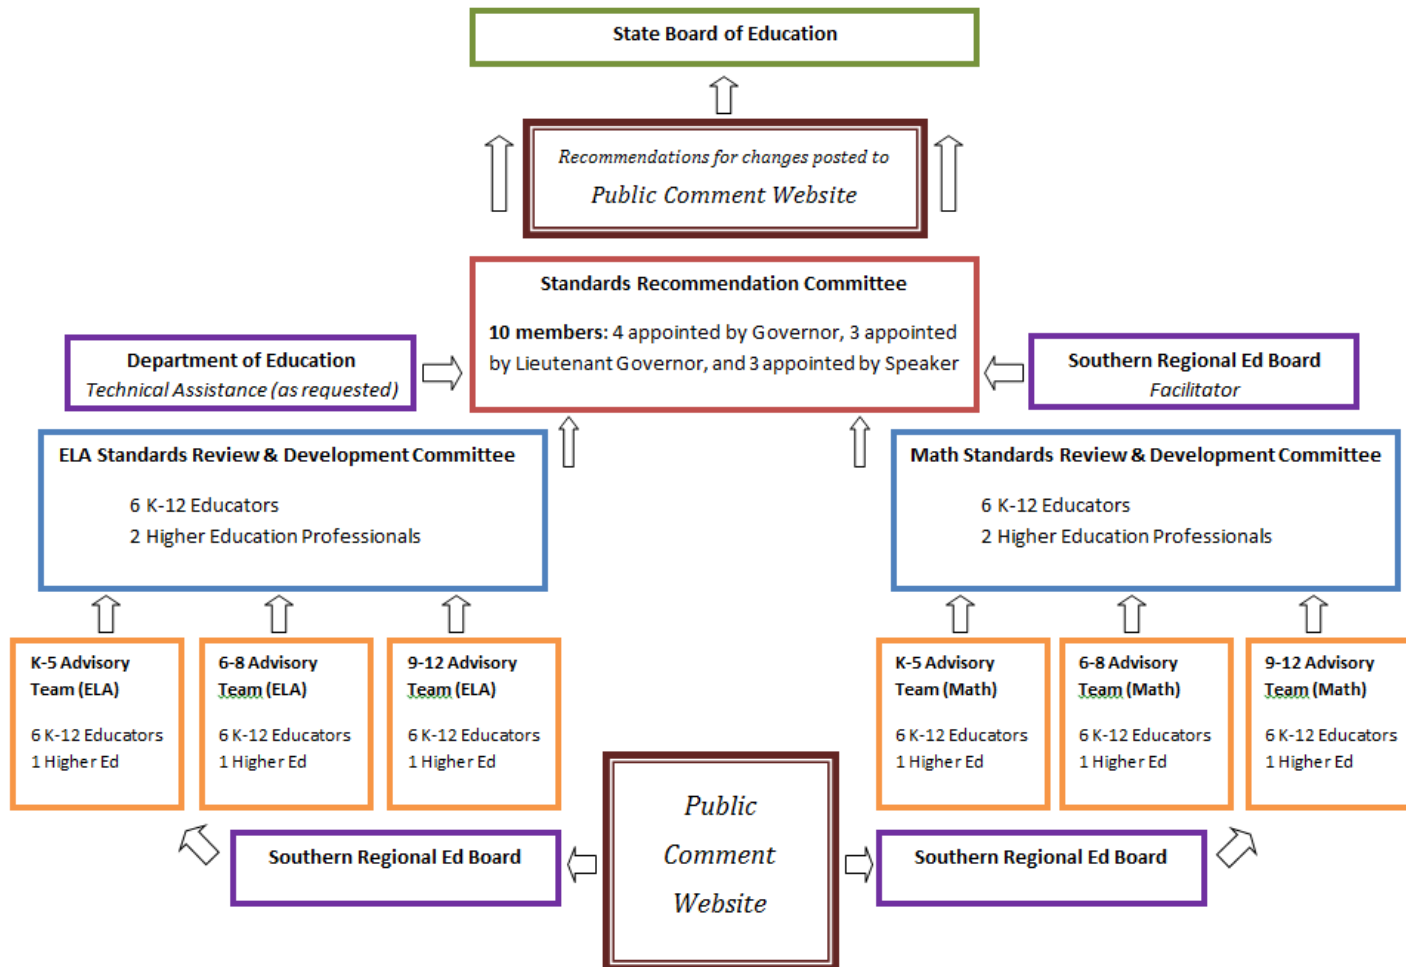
State Board of Education

Recommendations for changes posted to

Public Comment Website

Standards Recommendation Committee

**10 members:** 4 appointed by Governor, 3 appointed by Lieutenant Governor, and 3 appointed by Speaker

Department of Education
Technical Assistance (as requested)

Southern Regional Ed Board
Facilitator

ELA Standards Review & Development Committee

6 K-12 Educators
2 Higher Education Professionals

Math Standards Review & Development Committee

6 K-12 Educators
2 Higher Education Professionals

K-5 Advisory Team (ELA)

6 K-12 Educators
1 Higher Ed

6-8 Advisory Team (ELA)

6 K-12 Educators
1 Higher Ed

9-12 Advisory Team (ELA)

6 K-12 Educators
1 Higher Ed

K-5 Advisory Team (Math)

6 K-12 Educators
1 Higher Ed

6-8 Advisory Team (Math)

6 K-12 Educators
1 Higher Ed

9-12 Advisory Team (Math)

6 K-12 Educators
1 Higher Ed

Southern Regional Ed Board

Public Comment Website

Southern Regional Ed Board